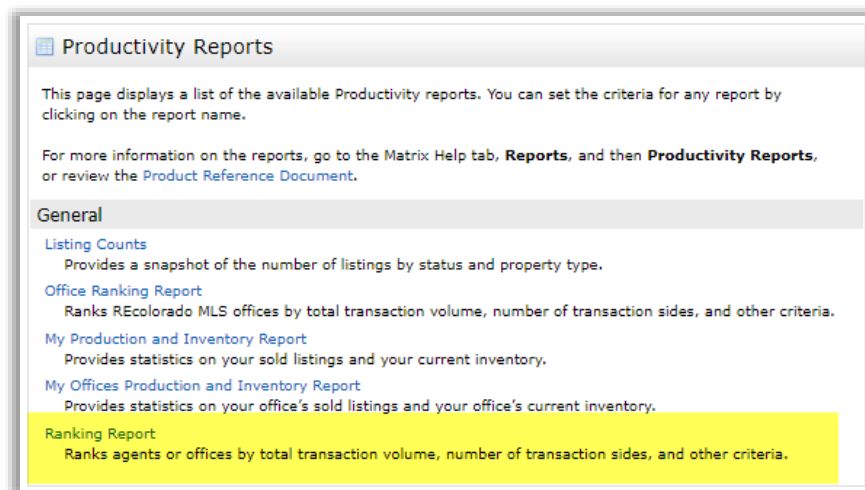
Productivity Reports

This page displays a list of the available Productivity reports. You can set the criteria for any report by clicking on the report name.

For more information on the reports, go to the Matrix Help tab, **Reports**, and then **Productivity Reports**, or review the Product Reference Document.

General

Listing Counts
Provides a snapshot of the number of listings by status and property type.

Office Ranking Report
Ranks REcolorado MLS offices by total transaction volume, number of transaction sides, and other criteria.

My Production and Inventory Report
Provides statistics on your sold listings and your current inventory.

My Offices Production and Inventory Report
Provides statistics on your office's sold listings and your office's current inventory.

Ranking Report
Ranks agents or offices by total transaction volume, number of transaction sides, and other criteria.